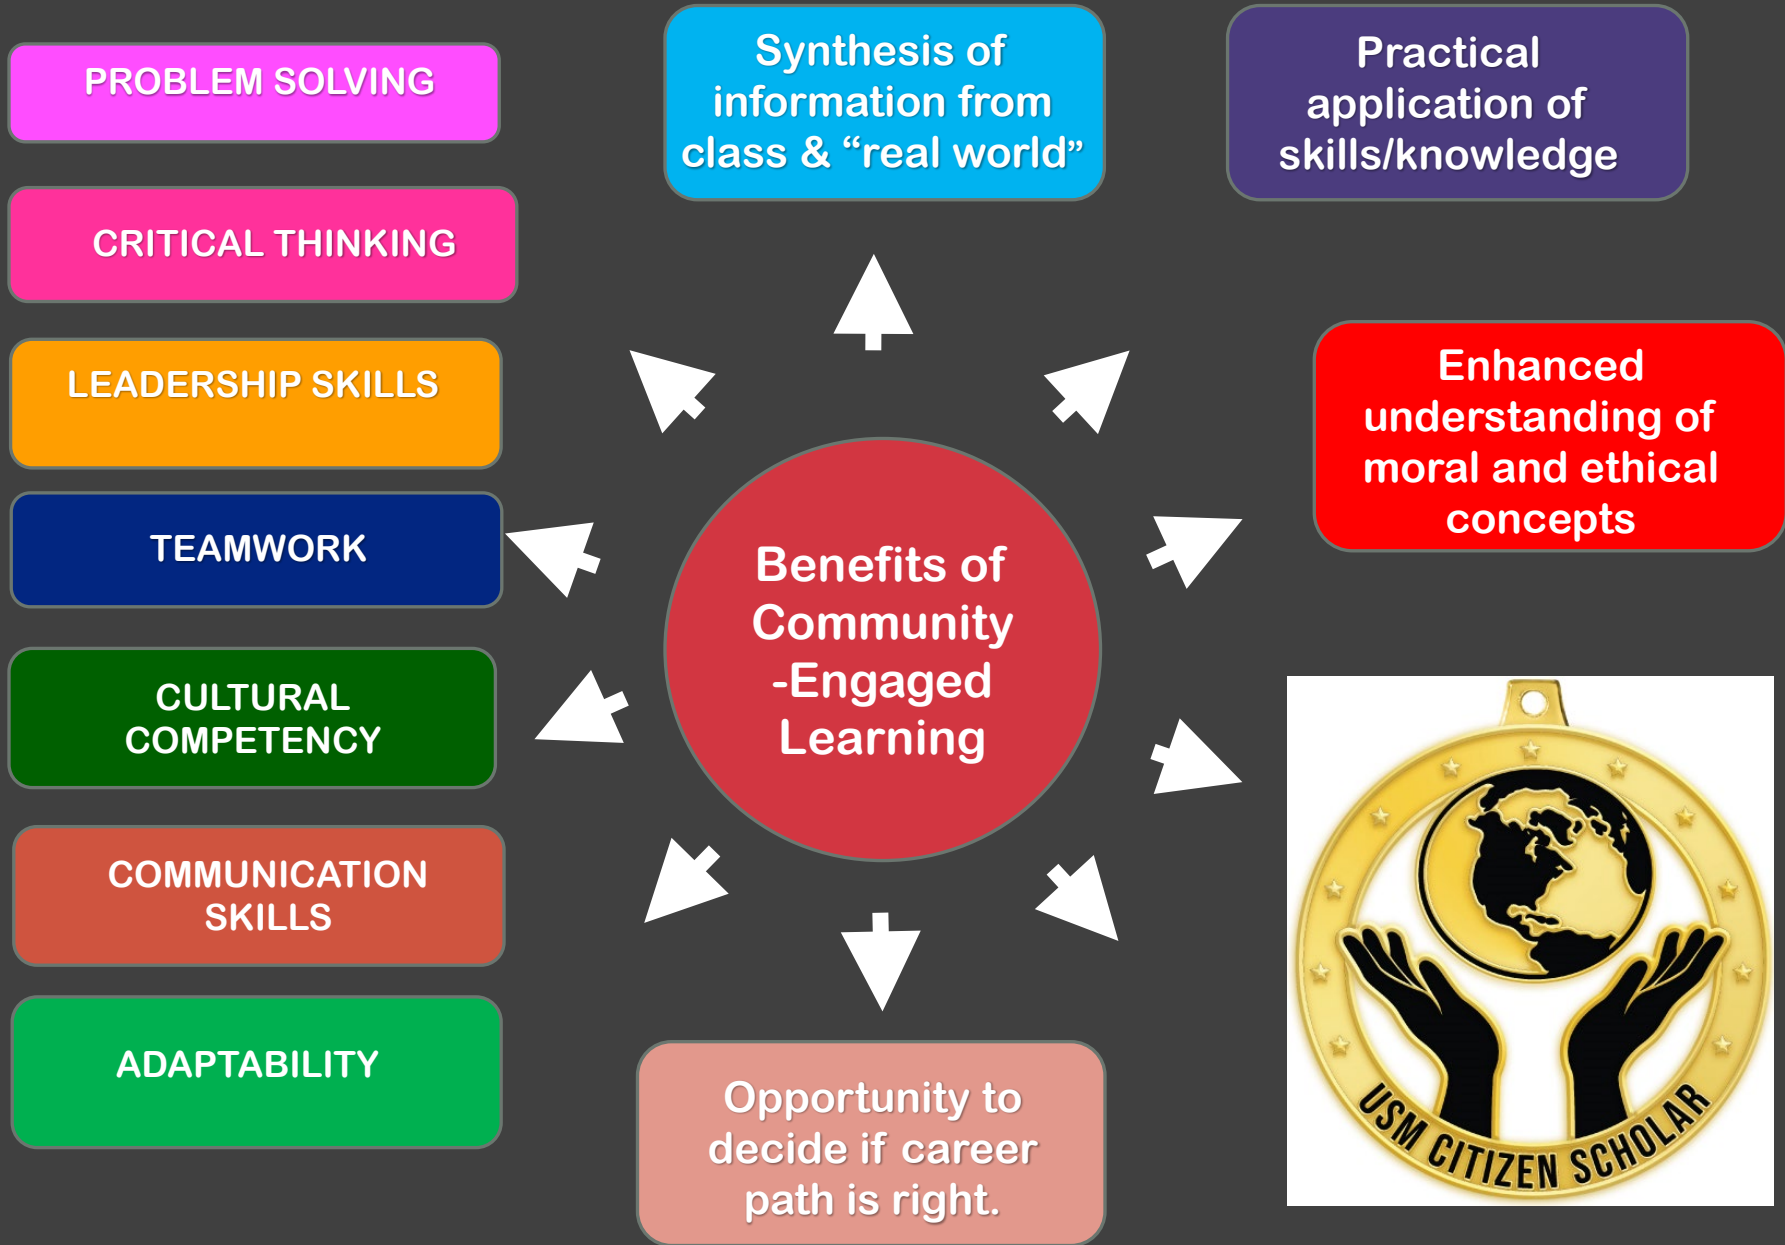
PROBLEM SOLVING

CRITICAL THINKING

LEADERSHIP SKILLS

TEAMWORK

CULTURAL COMPETENCY

COMMUNICATION SKILLS

ADAPTABILITY

Synthesis of information from class & “real world”

Practical application of skills/knowledge

Enhanced understanding of moral and ethical concepts

Benefits of Community -Engaged Learning

Opportunity to decide if career path is right.

USM CITIZEN SCHOLAR